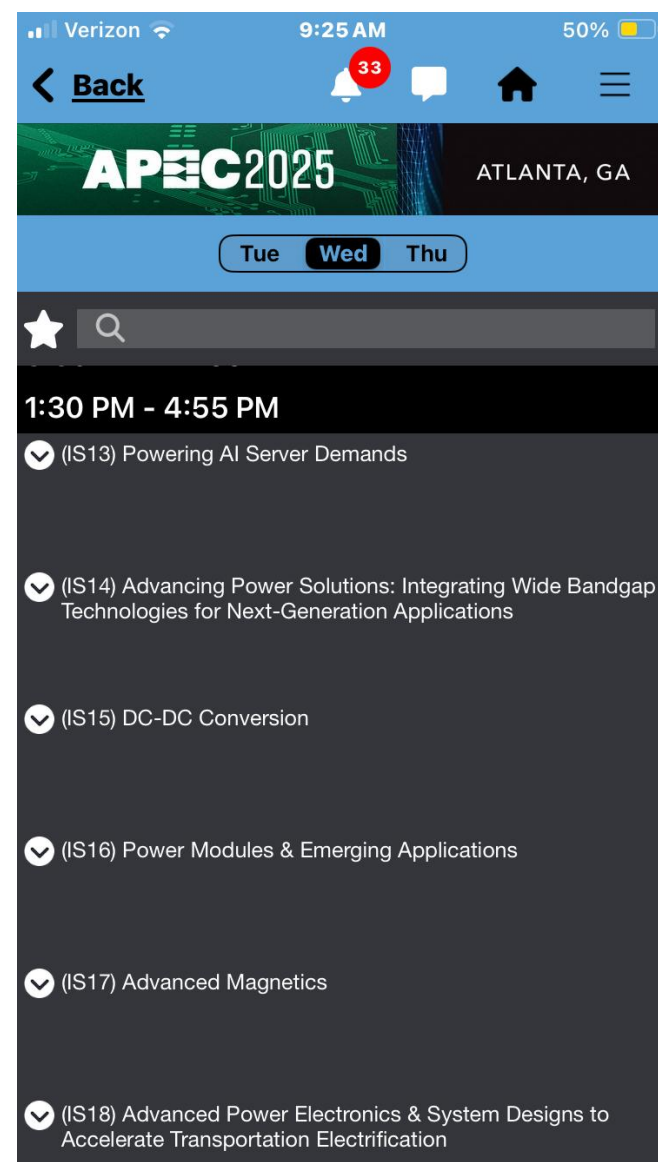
Verizon 9:25 AM 50%

Back 33

APEC2025 ATLANTA, GA

Tue Wed Thu

1:30 PM - 4:55 PM

(IS13) Powering AI Server Demands

(IS14) Advancing Power Solutions: Integrating Wide Bandgap Technologies for Next-Generation Applications

(IS15) DC-DC Conversion

(IS16) Power Modules & Emerging Applications

(IS17) Advanced Magnetics

(IS18) Advanced Power Electronics & System Designs to Accelerate Transportation Electrification